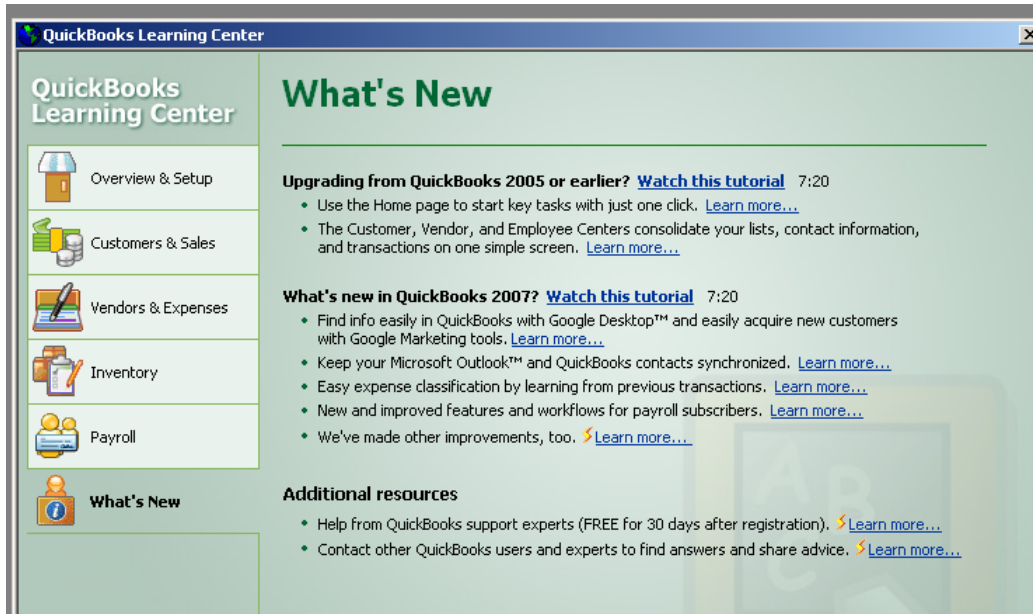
QuickBooks Learning Center

QuickBooks Learning Center

Overview & Setup

Customers & Sales

Vendors & Expenses

Inventory

Payroll

What's New

What's New

Upgrading from QuickBooks 2005 or earlier? Watch this tutorial 7:20

- Use the Home page to start key tasks with just one click. Learn more...
- The Customer, Vendor, and Employee Centers consolidate your lists, contact information, and transactions on one simple screen. Learn more...

What's new in QuickBooks 2007? Watch this tutorial 7:20

- Find info easily in QuickBooks with Google Desktop™ and easily acquire new customers with Google Marketing tools. Learn more...
- Keep your Microsoft Outlook™ and QuickBooks contacts synchronized. Learn more...
- Easy expense classification by learning from previous transactions. Learn more...
- New and improved features and workflows for payroll subscribers. Learn more...
- We've made other improvements, too. Learn more...

Additional resources

- Help from QuickBooks support experts (FREE for 30 days after registration). Learn more...
- Contact other QuickBooks users and experts to find answers and share advice. Learn more...